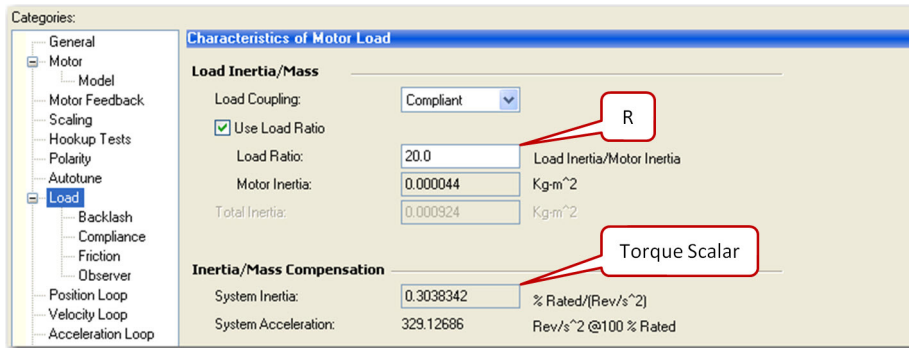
Categories:

General
Motor
Model
Motor Feedback
Scaling
Hookup Tests
Polarity
Autotune
Load
Backlash
Compliance
Friction
Observer
Position Loop
Velocity Loop
Acceleration Loop

Characteristics of Motor Load

Load Inertia/Mass

Load Coupling: Compliant

Use Load Ratio

R

Load Ratio: 20.0 Load Inertia/Motor Inertia

Motor Inertia: 0.000044 Kg-m^2

Total Inertia: 0.000924 Kg-m^2

Torque Scalar

Inertia/Mass Compensation

System Inertia: 0.3038342 % Rated/(Rev/s^2)

System Acceleration: 329.12686 Rev/s^2 @100 % Rated